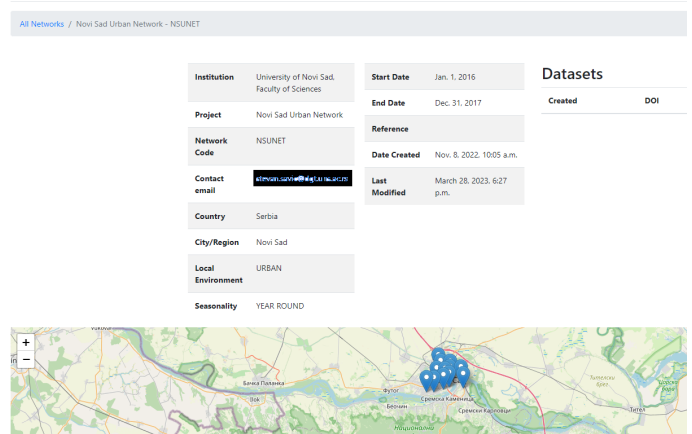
All Networks / Novi Sad Urban Network - NSUNET

| Institution | University of Novi Sad, Faculty of Sciences |
|---|---|
| Project | Novi Sad Urban Network |
| Network Code | NSUNET |
| Contact email | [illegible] |
| Country | Serbia |
| City/Region | Novi Sad |
| Local Environment | URBAN |
| Seasonality | YEAR ROUND |

| Start Date | Jan. 1, 2016 |
|---|---|
| End Date | Dec. 31, 2017 |
| Reference | |
| Date Created | Nov. 8, 2022, 10:05 a.m. |
| Last Modified | March 28, 2023, 6:27 p.m. |

Datasets

| Created | DOI |
|---|---|

+
−

Vukovar
Бачка Паланка
Bok
Футог
Бечин
Сремска Каменица
Сремски Карловци
Тител
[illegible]